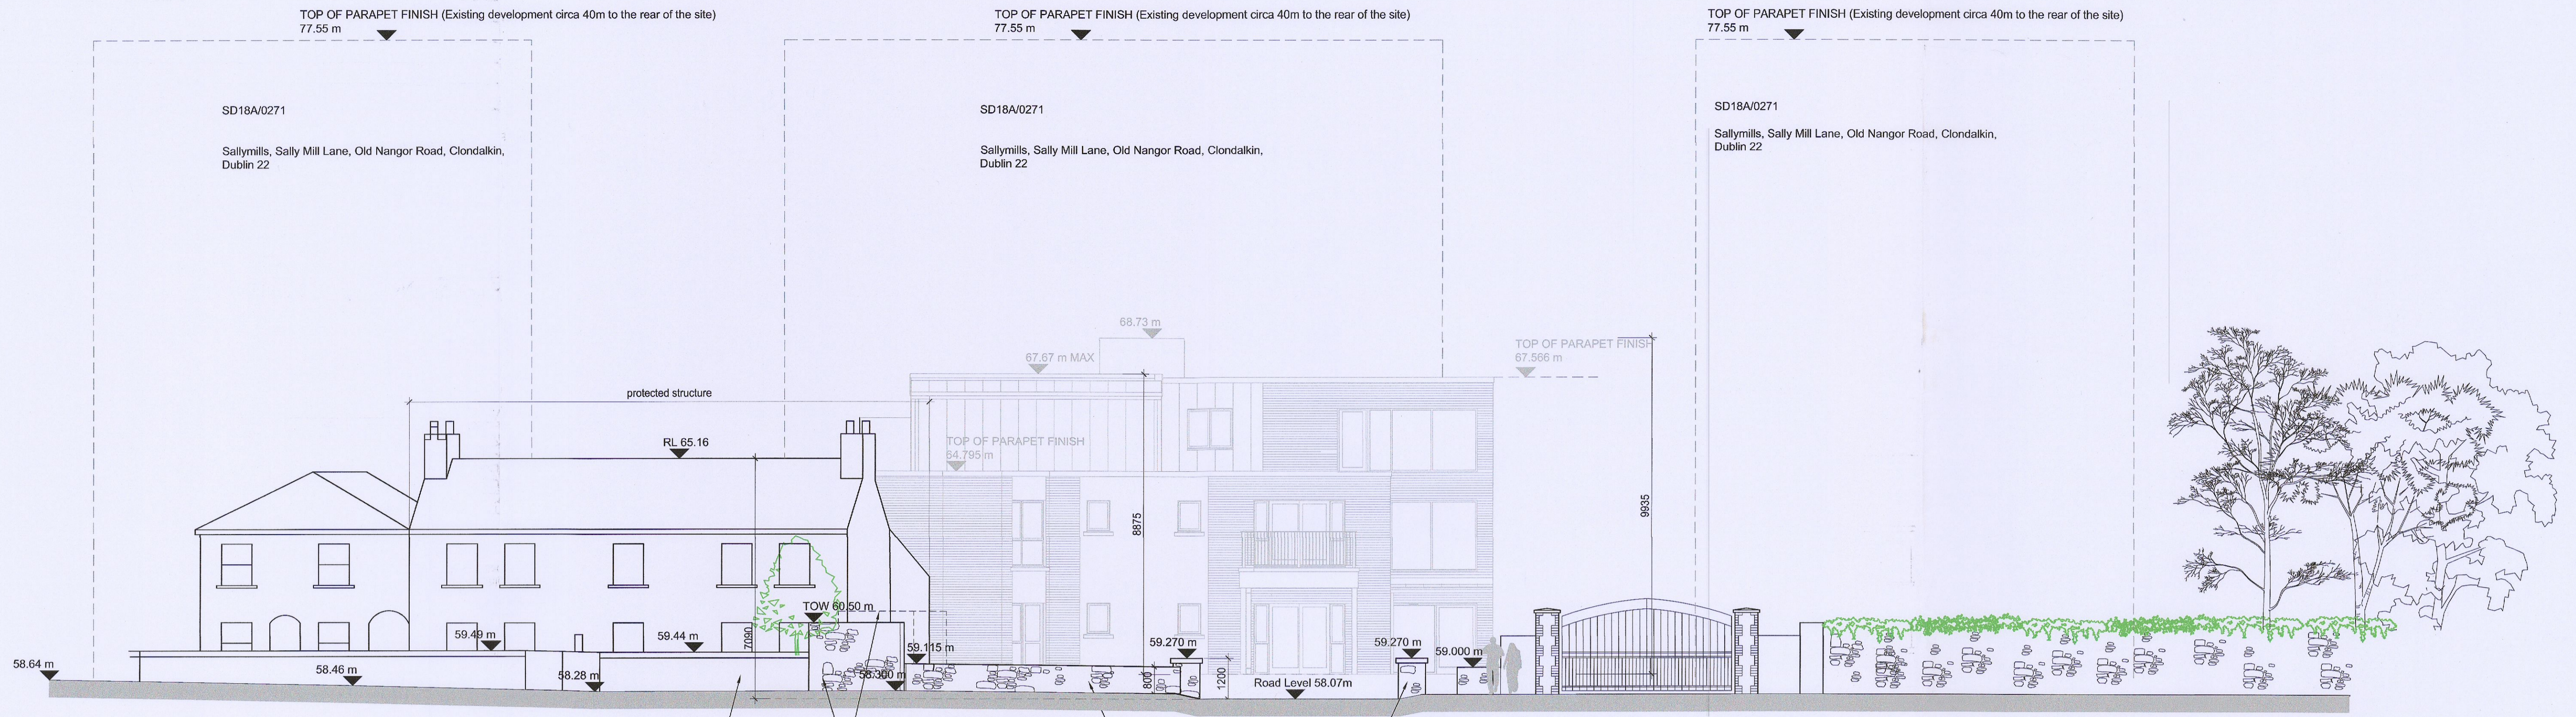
TOP OF PARAPET FINISH (Existing development circa 40m to the rear of the site)
77.55 m

TOP OF PARAPET FINISH (Existing development circa 40m to the rear of the site)
77.55 m

TOP OF PARAPET FINISH (Existing development circa 40m to the rear of the site)
77.55 m

SD18A/0271

Sallymills, Sally Mill Lane, Old Nangor Road, Clondalkin, Dublin 22

SD18A/0271

Sallymills, Sally Mill Lane, Old Nangor Road, Clondalkin, Dublin 22

SD18A/0271

Sallymills, Sally Mill Lane, Old Nangor Road, Clondalkin, Dublin 22

68.73 m
67.67 m MAX
TOP OF PARAPET FINISH
67.566 m
protected structure
RL 65.16
TOP OF PARAPET FINISH
64.795 m
9935
8875
7090
TOW 60.50 m
59.49 m
59.44 m
59.115 m
59.270 m
59.270 m
59.000 m
58.64 m
58.46 m
58.28 m
58.300 m
800
1200
Road Level 58.07m